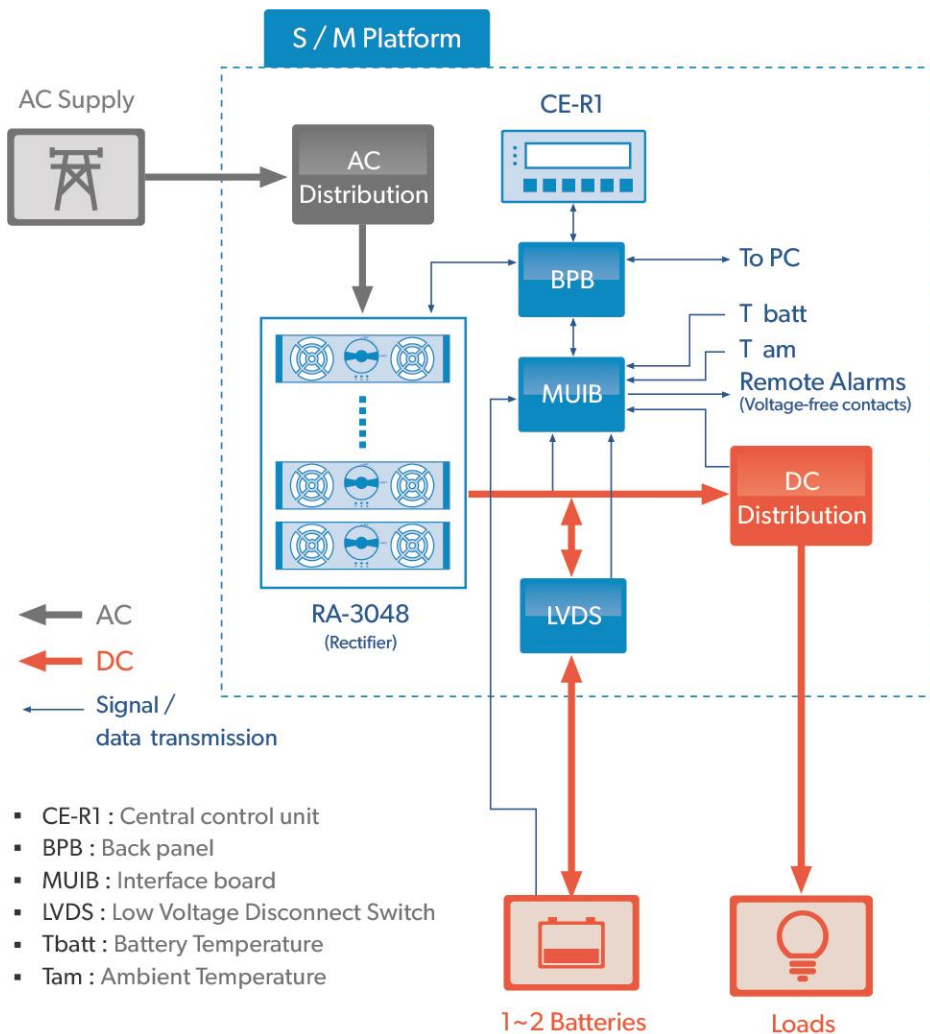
S / M Platform

AC Supply

AC Distribution

CE-R1

BPB

To PC

T batt

T am

MUIB

Remote Alarms
(Voltage-free contacts)

DC Distribution

RA-3048
(Rectifier)

LVDS

AC

DC

Signal / data transmission

- CE-R1 : Central control unit
- BPB : Back panel
- MUIB : Interface board
- LVDS : Low Voltage Disconnect Switch
- Tbatt : Battery Temperature
- Tam : Ambient Temperature

1~2 Batteries

Loads